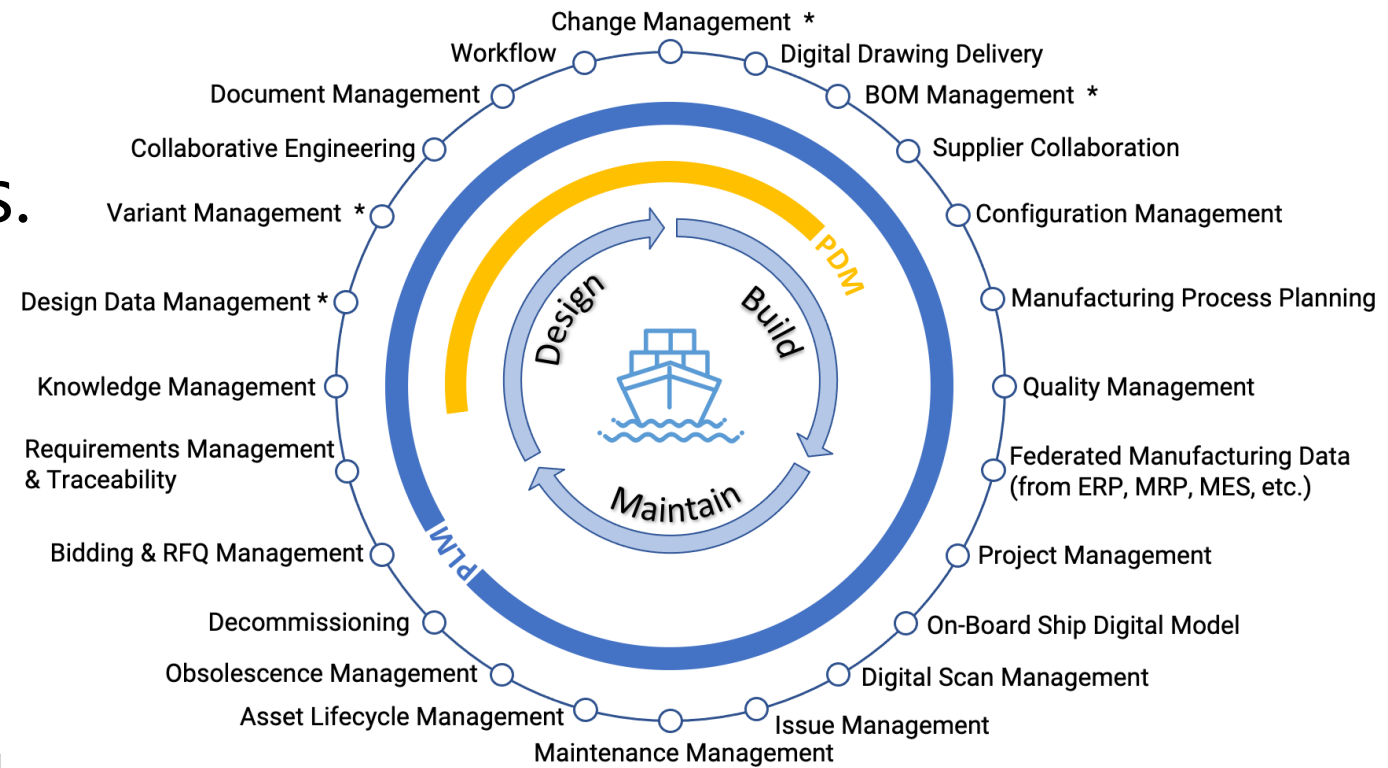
s.

Change Management *

Workflow

Digital Drawing Delivery

Document Management

BOM Management *

Collaborative Engineering

Supplier Collaboration

Variant Management *

Configuration Management

Design Data Management *

Manufacturing Process Planning

Knowledge Management

Quality Management

Requirements Management & Traceability

Federated Manufacturing Data (from ERP, MRP, MES, etc.)

Bidding & RFQ Management

Project Management

Decommissioning

On-Board Ship Digital Model

Obsolescence Management

Digital Scan Management

Asset Lifecycle Management

Issue Management

Maintenance Management

PDM

PLM

Design

Build

Maintain